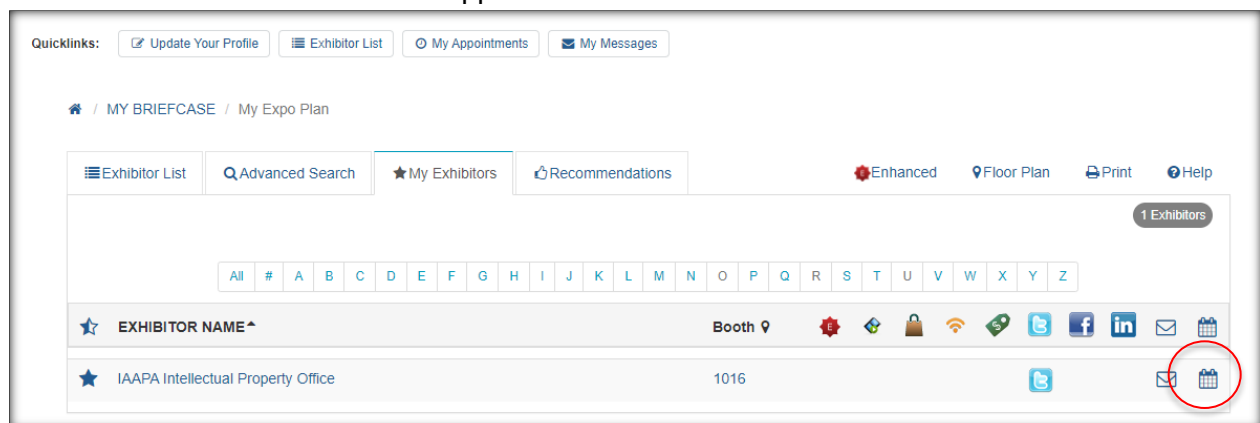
Quicklinks: Update Your Profile Exhibitor List My Appointments My Messages

/ MY BRIEFCASE / My Expo Plan

Exhibitor List Advanced Search My Exhibitors Recommendations Enhanced Floor Plan Print Help

1 Exhibitors

All # A B C D E F G H I J K L M N O P Q R S T U V W X Y Z

EXHIBITOR NAME Booth

IAAPA Intellectual Property Office 1016